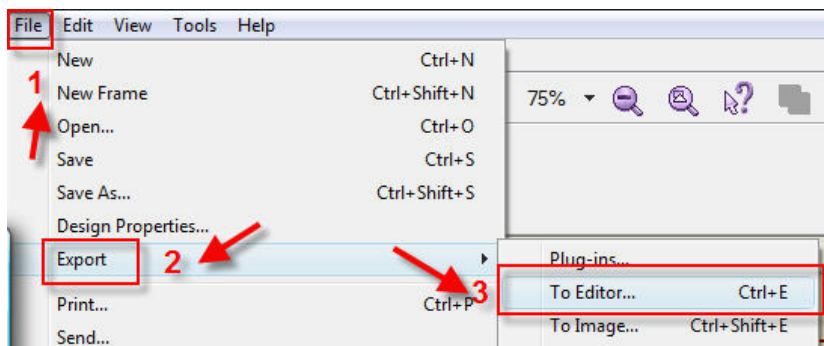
File Edit View Tools Help

New Ctrl+N
New Frame Ctrl+Shift+N
Open... Ctrl+O
Save Ctrl+S
Save As... Ctrl+Shift+S
Design Properties...
Export
Print... Ctrl+P
Send...

75%

Plug-ins...
To Editor... Ctrl+E
To Image... Ctrl+Shift+E

1
2
3